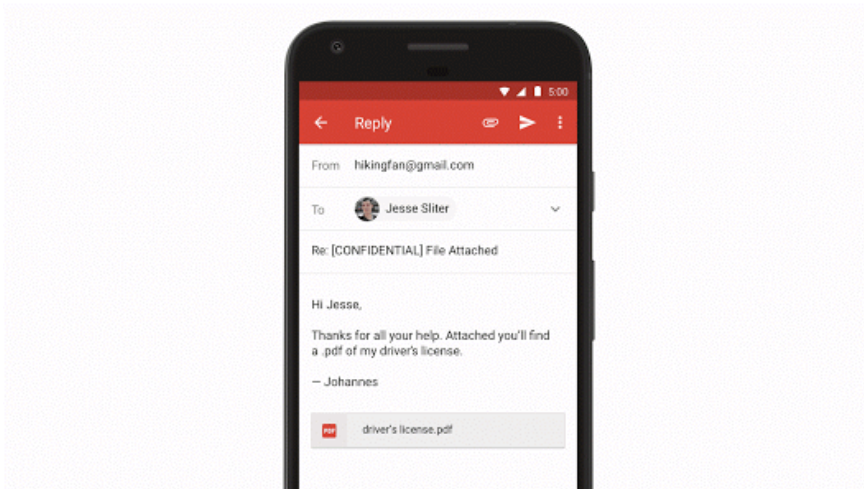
5:00

Reply

From hikingfan@gmail.com

To Jesse Sliter

Re: [CONFIDENTIAL] File Attached

Hi Jesse,

Thanks for all your help. Attached you'll find a .pdf of my driver's license.

— Johannes

PDF driver's license.pdf